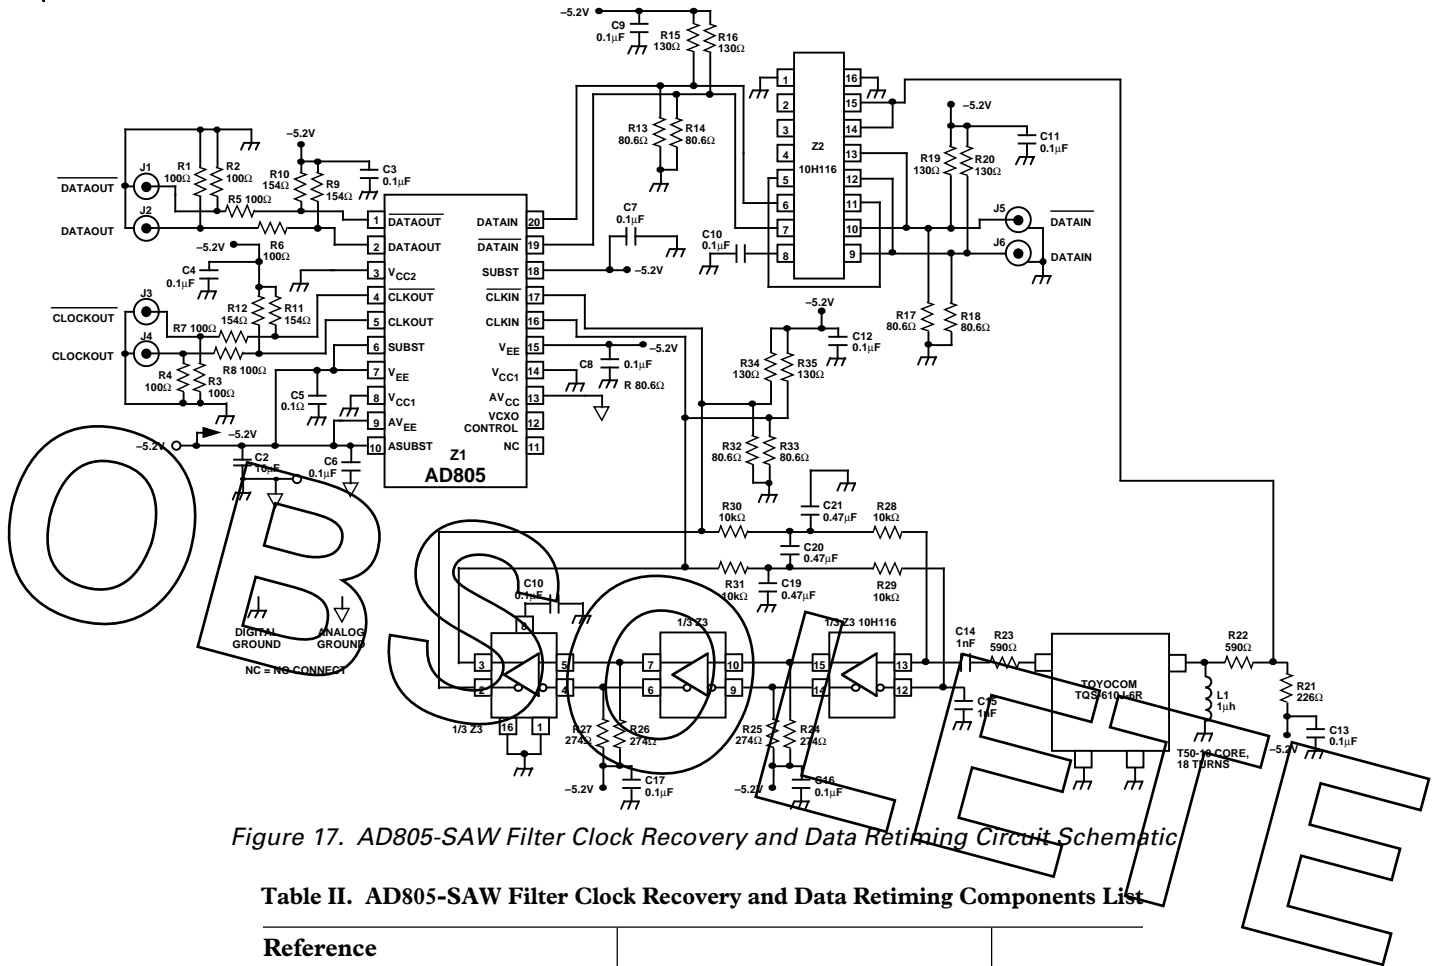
–5.2V
C9 0.1μF
R15 130Ω
R16 130Ω
1 16
2 15
3 14
Z2 10H116
4 13
5 12
6 11
7 10
8 9
R13 80.6Ω
R14 80.6Ω
–5.2V
C11 0.1μF
R19 130Ω
R20 130Ω
R1 100Ω
R2 100Ω
–5.2V
R10 154Ω
R9 154Ω
C3 0.1μF
J1
$\overline{\text{DATAOUT}}$
J2
DATAOUT
R5 100Ω
1 $\overline{\text{DATAOUT}}$
2 DATAOUT
DATAIN 20
$\overline{\text{DATAIN}}$ 19
C7 0.1μF
C10 0.1μF
J5 $\overline{\text{DATAIN}}$
J6 DATAIN
–5.2V
R6 100Ω
C4 0.1μF
3 $V_{CC2}$
SUBST 18
–5.2V
J3
$\overline{\text{CLOCKOUT}}$
R12 154Ω
R11 154Ω
4 $\overline{\text{CLKOUT}}$
5 CLKOUT
$\overline{\text{CLKIN}}$ 17
CLKIN 16
–5.2V
C12 0.1μF
R17 80.6Ω
R18 80.6Ω
R7 100Ω
J4
CLOCKOUT
R8 100Ω
6 SUBST
$V_{EE}$ 15
–5.2V
C8 0.1μF
R34 130Ω
R35 130Ω
R4 100Ω
R3 100Ω
7 $V_{EE}$
$V_{CC1}$ 14
R 80.6Ω
C5 0.1Ω
8 $V_{CC1}$
$AV_{CC}$ 13
9 $AV_{EE}$
VCXO CONTROL 12
–5.2V
–5.2V
10 ASUBST
NC 11
R32 80.6Ω
R33 80.6Ω
Z1
AD805
C2 10μF
C6 0.1μF
C21 0.47μF
R30 10kΩ
R28 10kΩ
C20 0.47μF
R31 10kΩ
C19 0.47μF
R29 10kΩ
C10 0.1μF
1/3 Z3
1/3 Z3 10H116
DIGITAL GROUND
ANALOG GROUND
NC = NO CONNECT
8
3 5
2 4
7 10
6 9
15 13
14 12
16 1
1/3 Z3
C14 1nF
R23 590Ω
TOYOCOM TQS-610J-6R
R22 590Ω
R21 226Ω
C15 1nF
L1 1μh
C13 0.1μF
R27 274Ω
R26 274Ω
R25 274Ω
R24 274Ω
–5.2V
T50-10 CORE, 18 TURNS
–5.2V
C17 0.1μF
–5.2V
C16 0.1μF
–5.2V

Figure 17. AD805-SAW Filter Clock Recovery and Data Retiming Circuit Schematic

Table II. AD805-SAW Filter Clock Recovery and Data Retiming Components List

| Reference | | |
|---|---|---|

OBSOLETE